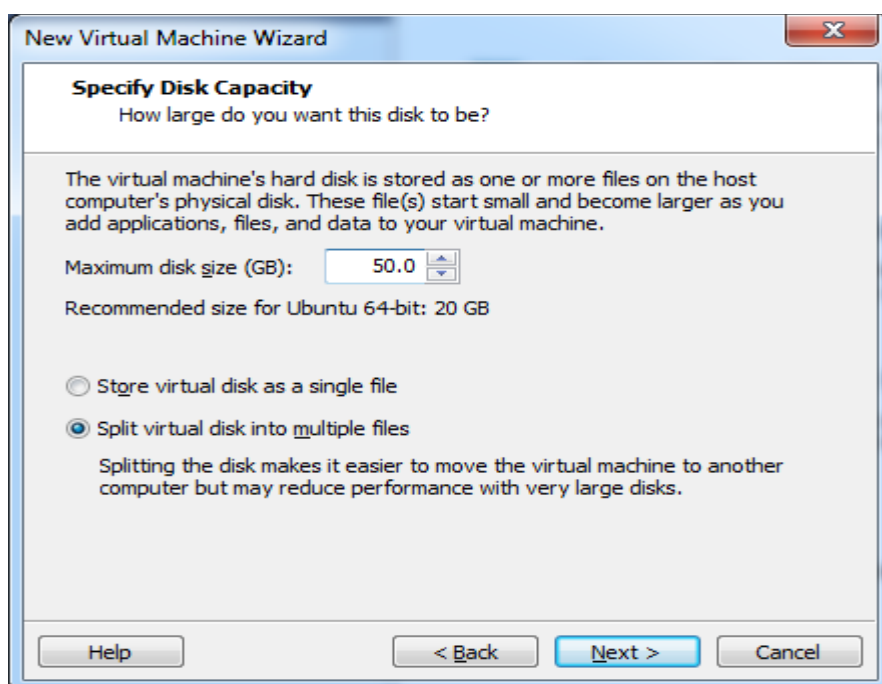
New Virtual Machine Wizard

Specify Disk Capacity
How large do you want this disk to be?

The virtual machine's hard disk is stored as one or more files on the host computer's physical disk. These file(s) start small and become larger as you add applications, files, and data to your virtual machine.

Maximum disk size (GB): 50.0

Recommended size for Ubuntu 64-bit: 20 GB

Store virtual disk as a single file

Split virtual disk into multiple files

Splitting the disk makes it easier to move the virtual machine to another computer but may reduce performance with very large disks.

Help

< Back

Next >

Cancel